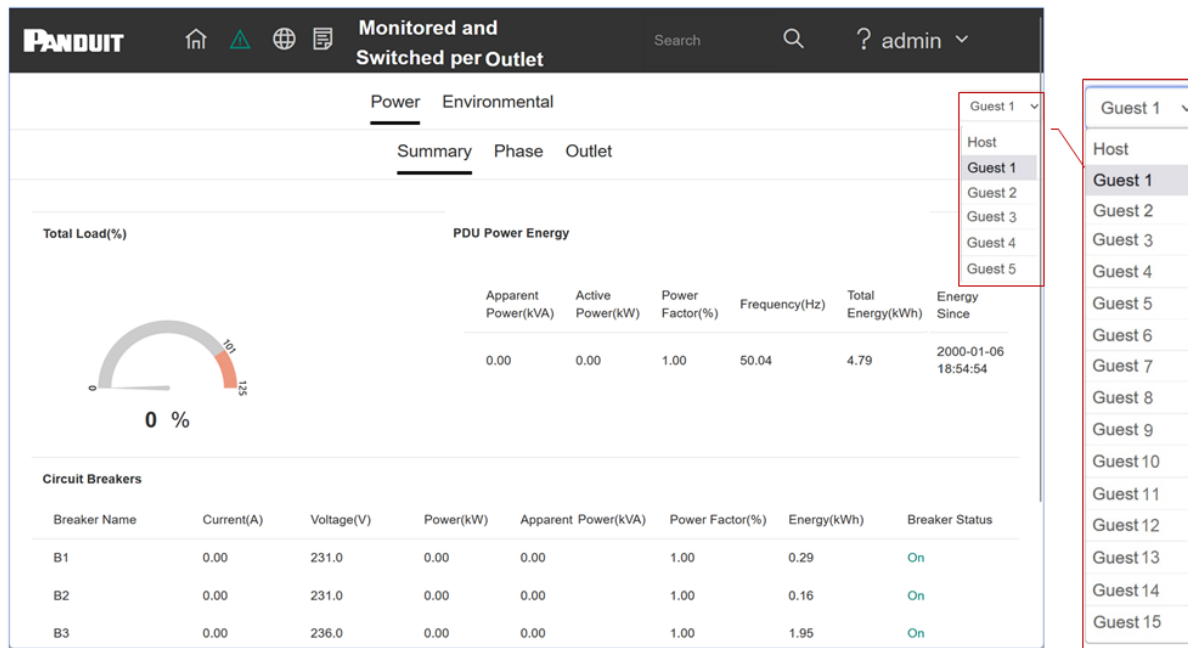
PANDUIT

Monitored and Switched per Outlet

Search

? admin

Power Environmental

Guest 1

Host
Guest 1
Guest 2
Guest 3
Guest 4
Guest 5

Summary Phase Outlet

Total Load(%)

0
101
125

0 %

PDU Power Energy

| Apparent Power(kVA) | Active Power(kW) | Power Factor(%) | Frequency(Hz) | Total Energy(kWh) | Energy Since |
|---|---|---|---|---|---|
| 0.00 | 0.00 | 1.00 | 50.04 | 4.79 | 2000-01-06 18:54:54 |

Circuit Breakers

| Breaker Name | Current(A) | Voltage(V) | Power(kW) | Apparent Power(kVA) | Power Factor(%) | Energy(kWh) | Breaker Status |
|---|---|---|---|---|---|---|---|
| B1 | 0.00 | 231.0 | 0.00 | 0.00 | 1.00 | 0.29 | On |
| B2 | 0.00 | 231.0 | 0.00 | 0.00 | 1.00 | 0.16 | On |
| B3 | 0.00 | 236.0 | 0.00 | 0.00 | 1.00 | 1.95 | On |

Guest 1

Host
Guest 1
Guest 2
Guest 3
Guest 4
Guest 5
Guest 6
Guest 7
Guest 8
Guest 9
Guest 10
Guest 11
Guest 12
Guest 13
Guest 14
Guest 15